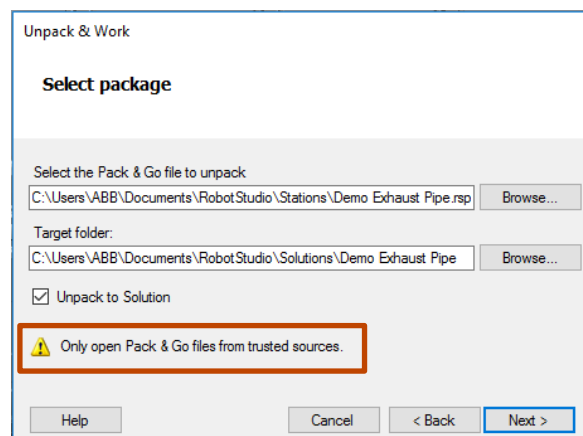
Unpack & Work

Select package

Select the Pack & Go file to unpack

C:\Users\ABB\Documents\RobotStudio\Stations\Demo Exhaust Pipe.rsp

Browse...

Target folder:

C:\Users\ABB\Documents\RobotStudio\Solutions\Demo Exhaust Pipe

Browse...

Unpack to Solution

Only open Pack & Go files from trusted sources.

Help

Cancel

< Back

Next >